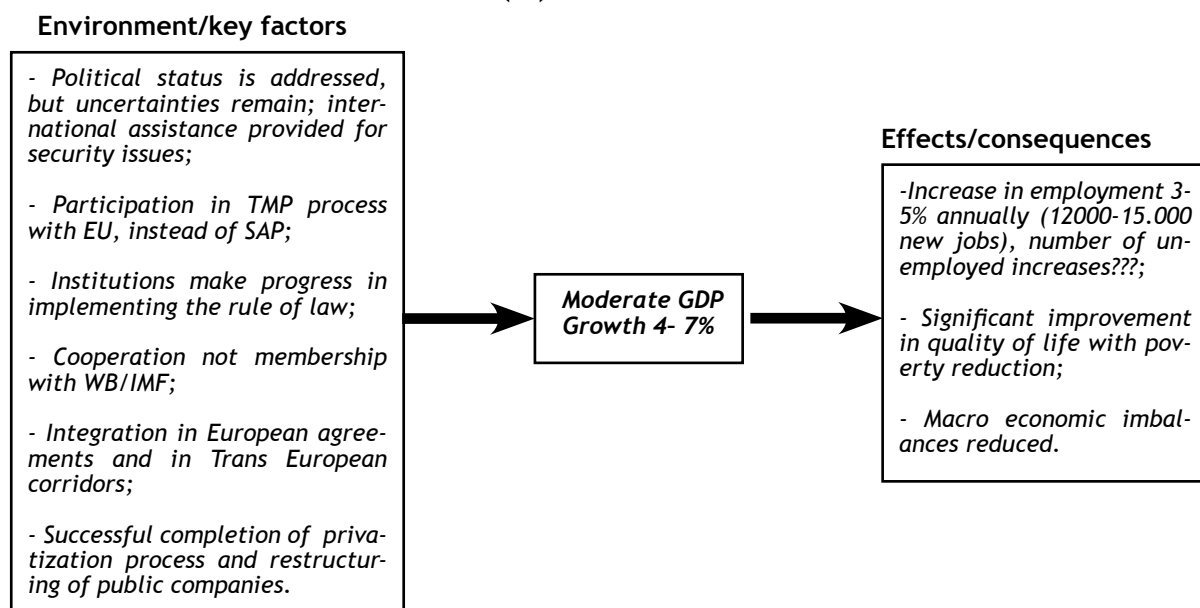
Environment/key factors

- Political status is addressed, but uncertainties remain; international assistance provided for security issues;

- Participation in TMP process with EU, instead of SAP;

- Institutions make progress in implementing the rule of law;

- Cooperation not membership with WB/IMF;

- Integration in European agreements and in Trans European corridors;

- Successful completion of privatization process and restructuring of public companies.

Moderate GDP Growth 4– 7%

Effects/consequences

-Increase in employment 3-5% annually (12000-15.000 new jobs), number of unemployed increases???;

- Significant improvement in quality of life with poverty reduction;

- Macro economic imbalances reduced.